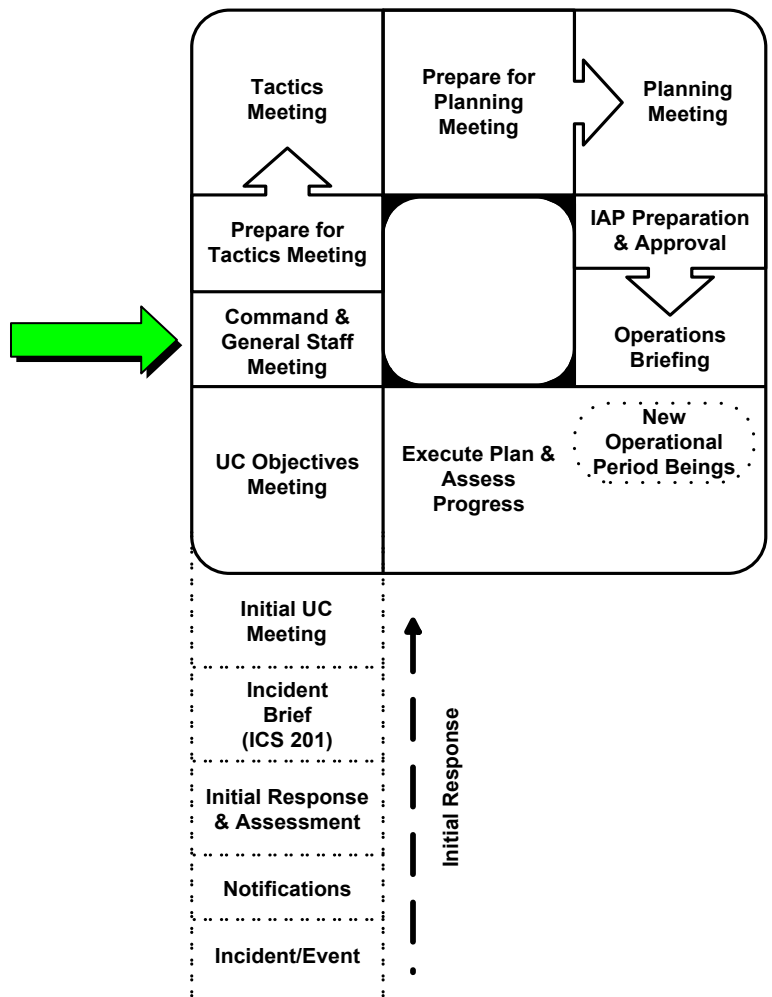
Tactics Meeting

Prepare for Planning Meeting

Planning Meeting

Prepare for Tactics Meeting

IAP Preparation & Approval

Command & General Staff Meeting

Operations Briefing

New Operational Period Beings

UC Objectives Meeting

Execute Plan & Assess Progress

Initial UC Meeting

Incident Brief (ICS 201)

Initial Response & Assessment

Notifications

Incident/Event

Initial Response